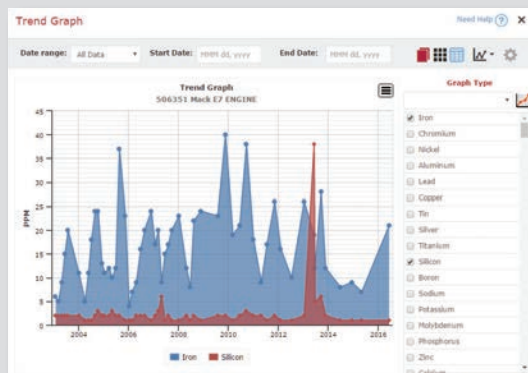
Trend Graph

Need Help ? ×

Date range: All Data Start Date: mmm dd, yyyy End Date: mmm dd, yyyy

Trend Graph
506351 Mack E7 ENGINE

45
40
35
30
25
20
15
10
5
0

PPM

2004 2006 2008 2010 2012 2014 2016

Iron Silicon

Graph Type

Iron
Chromium
Nickel
Aluminum
Lead
Copper
Tin
Silver
Titanium
Silicon
Boron
Sodium
Potassium
Molybdenum
Phosphorus
Zinc
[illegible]